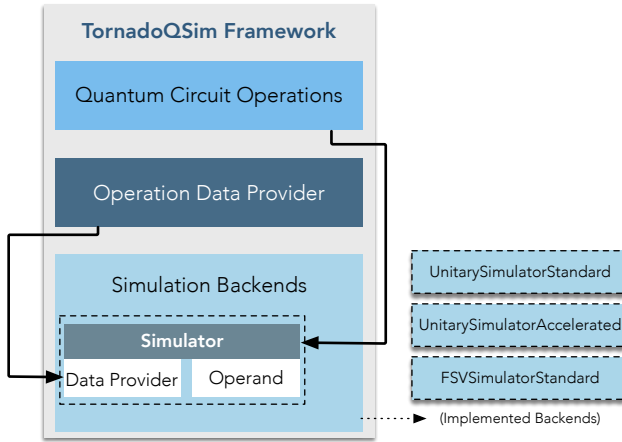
TornadoQSim Framework

Quantum Circuit Operations

Operation Data Provider

Simulation Backends

Simulator

Data Provider

Operand

UnitarySimulatorStandard

UnitarySimulatorAccelerated

FSVSimulatorStandard

(Implemented Backends)